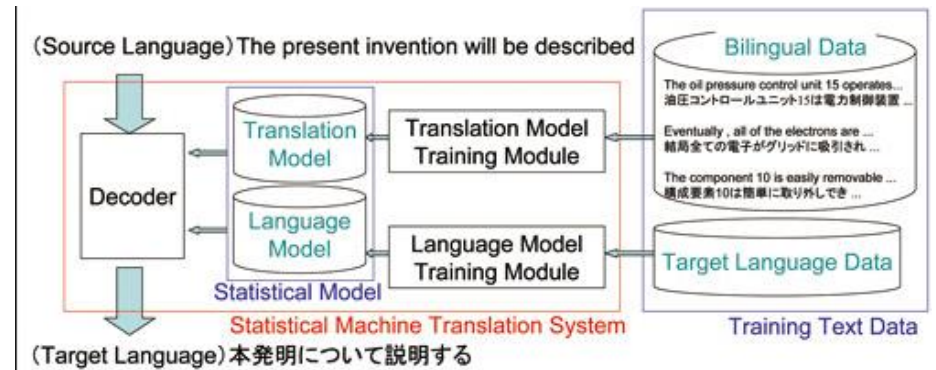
(Source Language) The present invention will be described

Bilingual Data

The oil pressure control unit 15 operates...
油圧コントロールユニット15は電力制御装置...

Eventually , all of the electrons are ...
結局全ての電子がグリッドに吸引され...

The component 10 is easily removable ...
構成要素10は簡単に取り外しでき...

Translation Model

Translation Model Training Module

Decoder

Language Model

Language Model Training Module

Target Language Data

Statistical Model

Statistical Machine Translation System

Training Text Data

(Target Language) 本発明について説明する